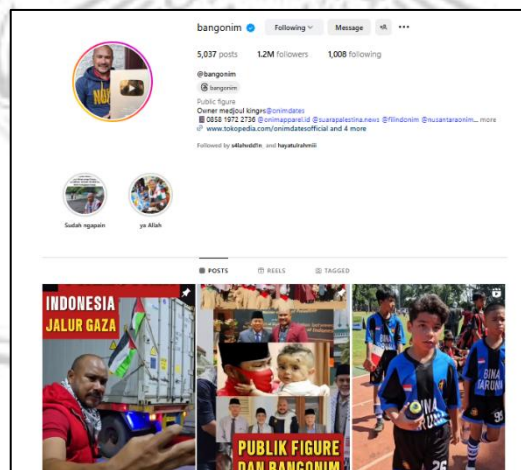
bangonim Following Message

5,037 posts 1.2M followers 1,008 following

@bangonim

bangonim

Public figure
Owner medjoul kings @onimdates
0858 1972 2736 @onimapparel.id @suarapalestina.news @filmonim @nusantaraonim... more
www.tokopedia.com/onimdatesofficial and 4 more

Followed by s4lahuddin_ and hayatulrahmiii

Sudah ngapain

ya Allah

POSTS REELS TAGGED

INDONESIA
JALUR GAZA

PUBLIK FIGURE
DAN BANGONIM

BINA
NUSA
25